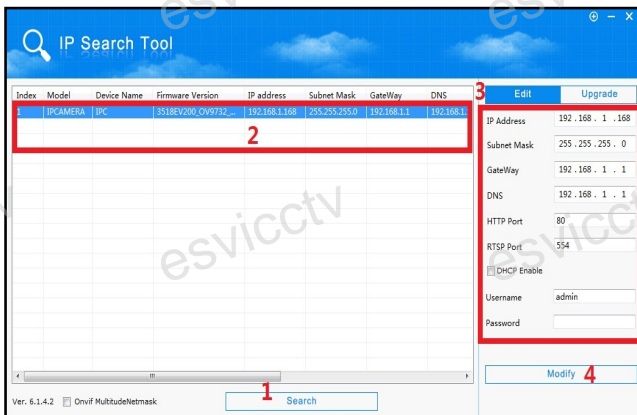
IP Search Tool

| Index | Model | Device Name | Firmware Version | IP address | Subnet Mask | GateWay | DNS |
|---|---|---|---|---|---|---|---|
| 1 | IPCAMERA | IPC | 3518EV200_OV9732_... | 192.168.1.168 | 255.255.255.0 | 192.168.1.1 | 192.168.1 |

2

3

Edit | Upgrade

IP Address: 192 . 168 . 1 . 168
Subnet Mask: 255 . 255 . 255 . 0
GateWay: 192 . 168 . 1 . 1
DNS: 192 . 168 . 1 . 1
HTTP Port: 80
RTSP Port: 554
DHCP Enable
Username: admin
Password

esvicctv

Ver. 6.1.4.2 Onvif MultitudeNetmask

1 Search

Modify 4